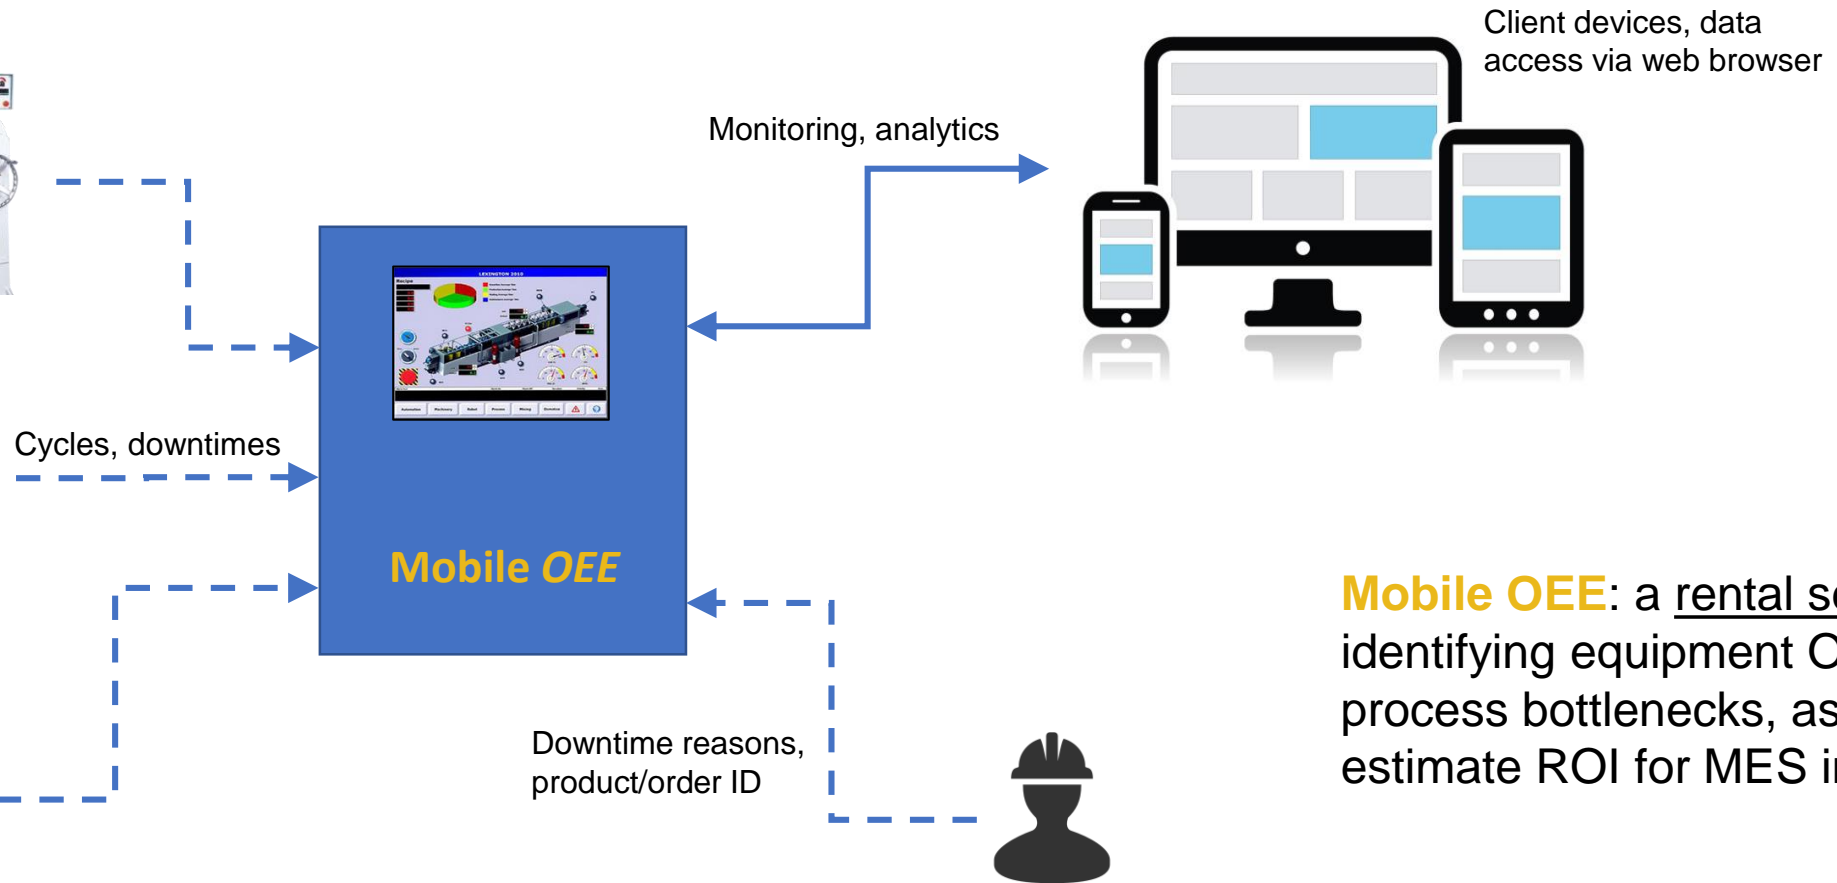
Client devices, data access via web browser

Monitoring, analytics

Cycles, downtimes

Mobile OEE

Downtime reasons, product/order ID

Mobile OEE: a rental s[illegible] identifying equipment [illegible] process bottlenecks, as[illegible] estimate ROI for MES i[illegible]